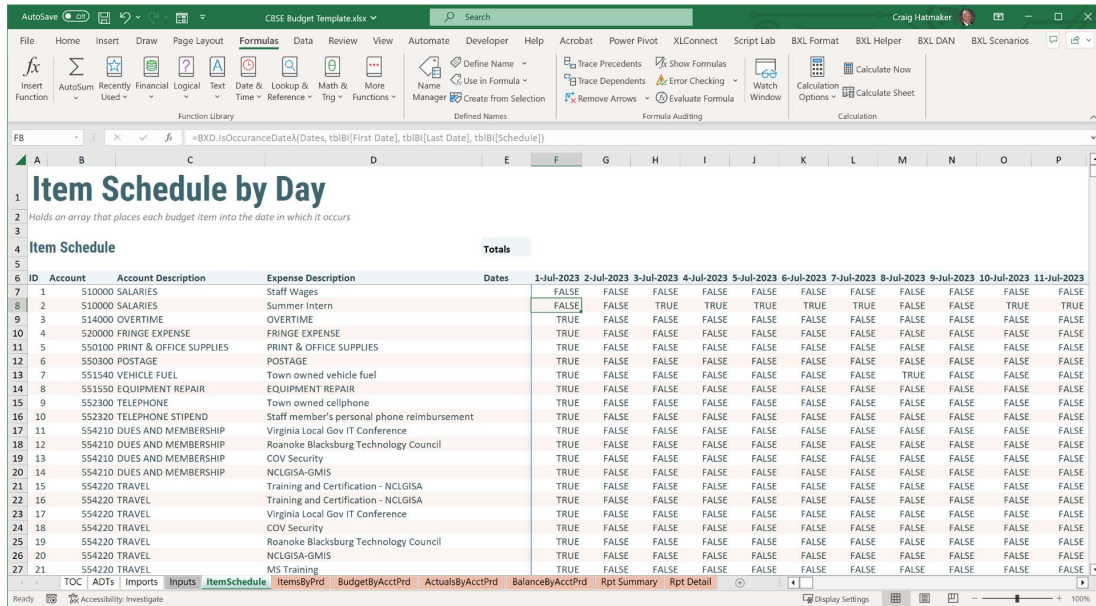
AutoSave Off CBSE Budget Template.xlsx Search Craig Hatmaker

File Home Insert Draw Page Layout Formulas Data Review View Automate Developer Help Acrobat Power Pivot XLConnect Script Lab BXL Format BXL Helper BXL DAN BXL Scenarios

Insert Function | AutoSum | Recently Used | Financial | Logical | Text | Date & Time | Lookup & Reference | Math & Trig | More Functions | Function Library
Name Manager | Define Name | Use in Formula | Create from Selection | Defined Names
Trace Precedents | Trace Dependents | Remove Arrows | Show Formulas | Error Checking | Evaluate Formula | Formula Auditing
Watch Window | Calculation Options | Calculate Now | Calculate Sheet | Calculation

F8 =BXD.IsOccuranceDateλ(Dates, tblBI[First Date], tblBI[Last Date], tblBI[Schedule])

# Item Schedule by Day

Holds an array that places each budget item into the date in which it occurs

## Item Schedule

Totals

| ID | Account | Account Description | Expense Description | Dates | 1-Jul-2023 | 2-Jul-2023 | 3-Jul-2023 | 4-Jul-2023 | 5-Jul-2023 | 6-Jul-2023 | 7-Jul-2023 | 8-Jul-2023 | 9-Jul-2023 | 10-Jul-2023 | 11-Jul-2023 |
|---|---|---|---|---|---|---|---|---|---|---|---|---|---|---|---|
| 1 | 510000 | SALARIES | Staff Wages | | FALSE | FALSE | FALSE | FALSE | FALSE | FALSE | FALSE | FALSE | FALSE | FALSE | FALSE |
| 2 | 510000 | SALARIES | Summer Intern | | FALSE | FALSE | TRUE | TRUE | TRUE | TRUE | TRUE | FALSE | FALSE | TRUE | TRUE |
| 3 | 514000 | OVERTIME | OVERTIME | | TRUE | FALSE | FALSE | FALSE | FALSE | FALSE | FALSE | FALSE | FALSE | FALSE | FALSE |
| 4 | 520000 | FRINGE EXPENSE | FRINGE EXPENSE | | TRUE | FALSE | FALSE | FALSE | FALSE | FALSE | FALSE | FALSE | FALSE | FALSE | FALSE |
| 5 | 550100 | PRINT & OFFICE SUPPLIES | PRINT & OFFICE SUPPLIES | | TRUE | FALSE | FALSE | FALSE | FALSE | FALSE | FALSE | FALSE | FALSE | FALSE | FALSE |
| 6 | 550300 | POSTAGE | POSTAGE | | TRUE | FALSE | FALSE | FALSE | FALSE | FALSE | FALSE | FALSE | FALSE | FALSE | FALSE |
| 7 | 551540 | VEHICLE FUEL | Town owned vehicle fuel | | TRUE | FALSE | FALSE | FALSE | FALSE | FALSE | FALSE | TRUE | FALSE | FALSE | FALSE |
| 8 | 551550 | EQUIPMENT REPAIR | EQUIPMENT REPAIR | | TRUE | FALSE | FALSE | FALSE | FALSE | FALSE | FALSE | FALSE | FALSE | FALSE | FALSE |
| 9 | 552300 | TELEPHONE | Town owned cellphone | | TRUE | FALSE | FALSE | FALSE | FALSE | FALSE | FALSE | FALSE | FALSE | FALSE | FALSE |
| 10 | 552320 | TELEPHONE STIPEND | Staff member's personal phone reimbursement | | TRUE | FALSE | FALSE | FALSE | FALSE | FALSE | FALSE | FALSE | FALSE | FALSE | FALSE |
| 11 | 554210 | DUES AND MEMBERSHIP | Virginia Local Gov IT Conference | | TRUE | FALSE | FALSE | FALSE | FALSE | FALSE | FALSE | FALSE | FALSE | FALSE | FALSE |
| 12 | 554210 | DUES AND MEMBERSHIP | Roanoke Blacksburg Technology Council | | TRUE | FALSE | FALSE | FALSE | FALSE | FALSE | FALSE | FALSE | FALSE | FALSE | FALSE |
| 13 | 554210 | DUES AND MEMBERSHIP | COV Security | | TRUE | FALSE | FALSE | FALSE | FALSE | FALSE | FALSE | FALSE | FALSE | FALSE | FALSE |
| 14 | 554210 | DUES AND MEMBERSHIP | NCLGISA-GMIS | | TRUE | FALSE | FALSE | FALSE | FALSE | FALSE | FALSE | FALSE | FALSE | FALSE | FALSE |
| 15 | 554220 | TRAVEL | Training and Certification - NCLGISA | | TRUE | FALSE | FALSE | FALSE | FALSE | FALSE | FALSE | FALSE | FALSE | FALSE | FALSE |
| 16 | 554220 | TRAVEL | Training and Certification - NCLGISA | | TRUE | FALSE | FALSE | FALSE | FALSE | FALSE | FALSE | FALSE | FALSE | FALSE | FALSE |
| 17 | 554220 | TRAVEL | Virginia Local Gov IT Conference | | TRUE | FALSE | FALSE | FALSE | FALSE | FALSE | FALSE | FALSE | FALSE | FALSE | FALSE |
| 18 | 554220 | TRAVEL | COV Security | | TRUE | FALSE | FALSE | FALSE | FALSE | FALSE | FALSE | FALSE | FALSE | FALSE | FALSE |
| 19 | 554220 | TRAVEL | Roanoke Blacksburg Technology Council | | TRUE | FALSE | FALSE | FALSE | FALSE | FALSE | FALSE | FALSE | FALSE | FALSE | FALSE |
| 20 | 554220 | TRAVEL | NCLGISA-GMIS | | TRUE | FALSE | FALSE | FALSE | FALSE | FALSE | FALSE | FALSE | FALSE | FALSE | FALSE |
| 21 | 554220 | TRAVEL | MS Training | | TRUE | FALSE | FALSE | FALSE | FALSE | FALSE | FALSE | FALSE | FALSE | FALSE | FALSE |

TOC ADTs Imports Inputs ItemSchedule ItemsByPrd BudgetByAcctPrd ActualsByAcctPrd BalanceByAcctPrd Rpt Summary Rpt Detail

Ready Accessibility: Investigate Display Settings 100%